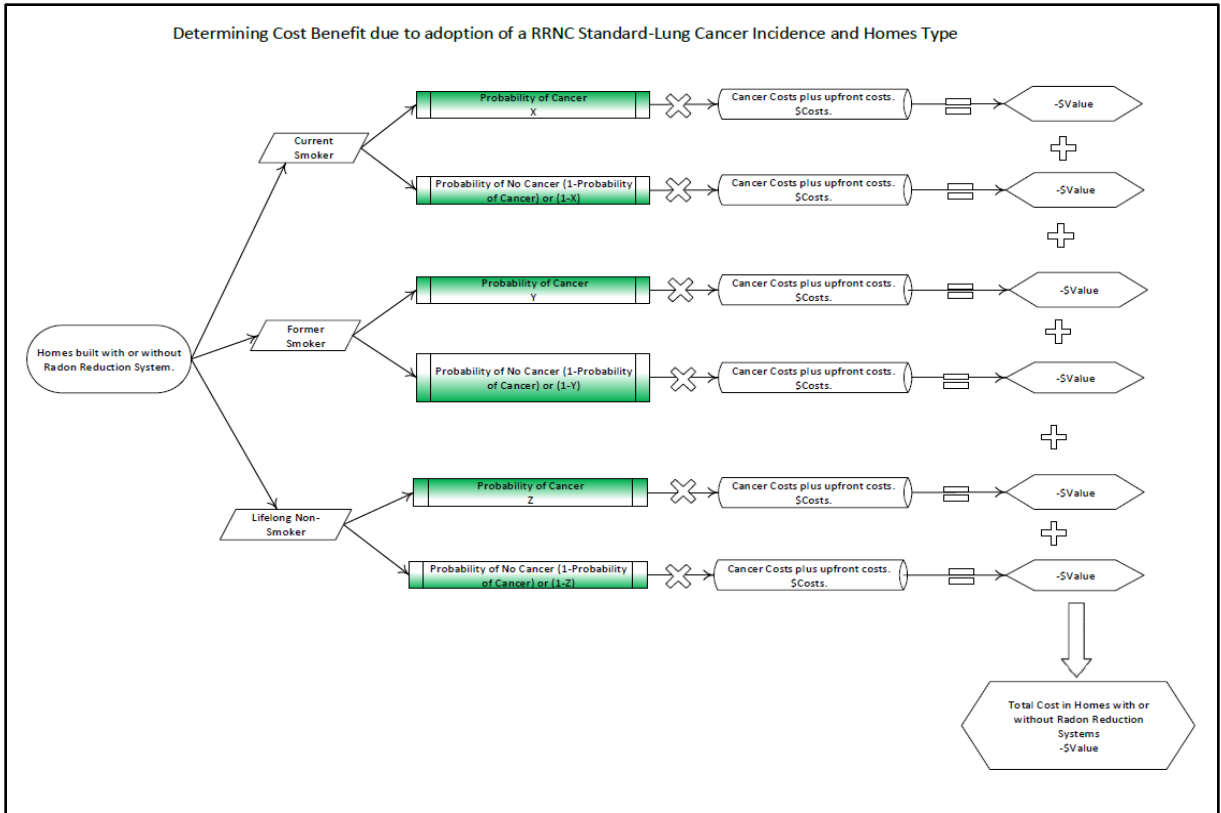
Determining Cost Benefit due to adoption of a RRNC Standard-Lung Cancer Incidence and Homes Type

Homes built with or without Radon Reduction System.

Current Smoker

Probability of Cancer
X

Cancer Costs plus upfront costs.
$Costs.

-$Value

Probability of No Cancer (1-Probability of Cancer) or (1-X)

Cancer Costs plus upfront costs.
$Costs.

-$Value

Former Smoker

Probability of Cancer
Y

Cancer Costs plus upfront costs.
$Costs.

-$Value

Probability of No Cancer (1-Probability of Cancer) or (1-Y)

Cancer Costs plus upfront costs.
$Costs.

-$Value

Lifelong Non-Smoker

Probability of Cancer
Z

Cancer Costs plus upfront costs.
$Costs.

-$Value

Probability of No Cancer (1-Probability of Cancer) or (1-Z)

Cancer Costs plus upfront costs.
$Costs.

-$Value

Total Cost in Homes with or without Radon Reduction Systems
-$Value